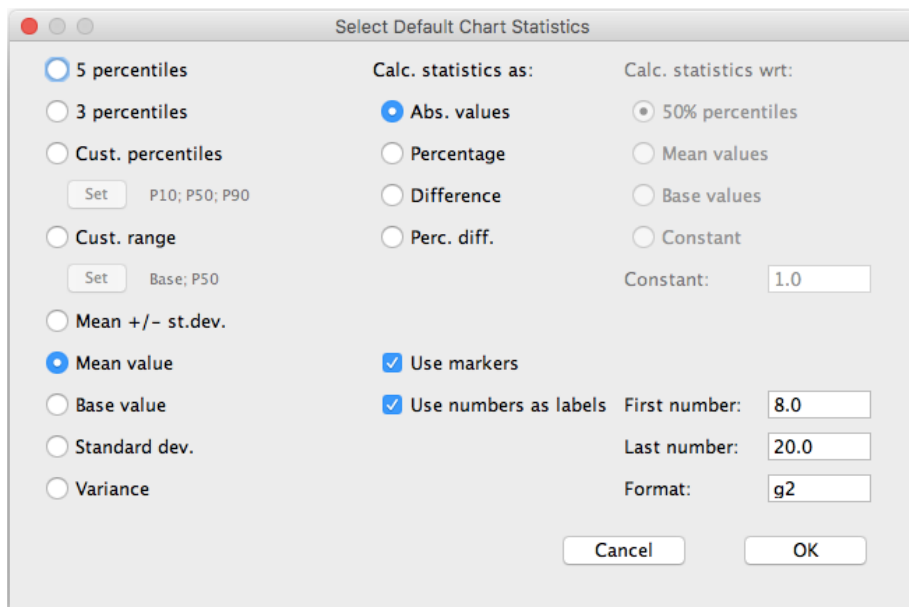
Select Default Chart Statistics

5 percentiles
3 percentiles
Cust. percentiles
Set P10; P50; P90
Cust. range
Set Base; P50
Mean +/- st.dev.
Mean value
Base value
Standard dev.
Variance

Calc. statistics as:
Abs. values
Percentage
Difference
Perc. diff.

Use markers
Use numbers as labels

Calc. statistics wrt:
50% percentiles
Mean values
Base values
Constant
Constant: 1.0

First number: 8.0
Last number: 20.0
Format: g2

Cancel
OK